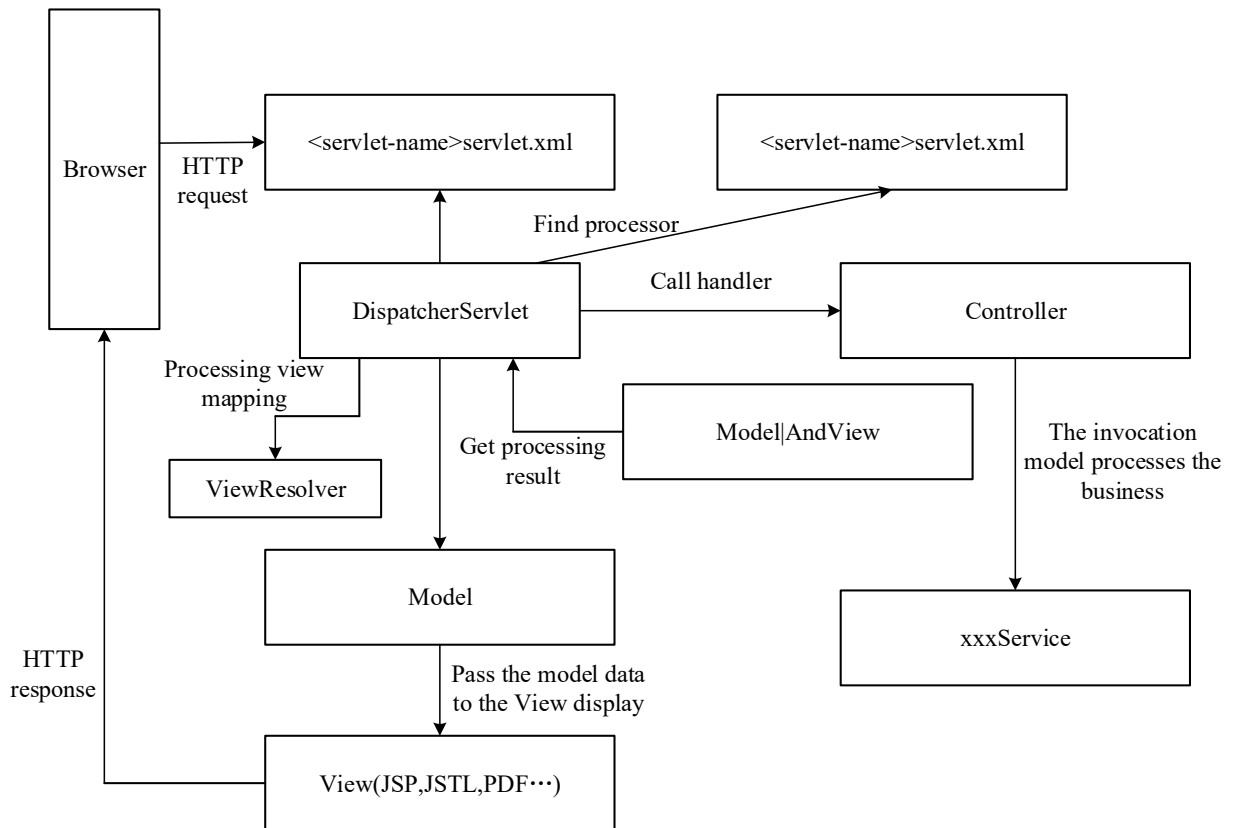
Browser

HTTP request

<servlet-name>servlet.xml

<servlet-name>servlet.xml

Find processor

DispatcherServlet

Call handler

Controller

Processing view mapping

ViewResolver

Get processing result

Model|AndView

The invocation model processes the business

Model

xxxService

HTTP response

Pass the model data to the View display

View(JSP,JSTL,PDF…)